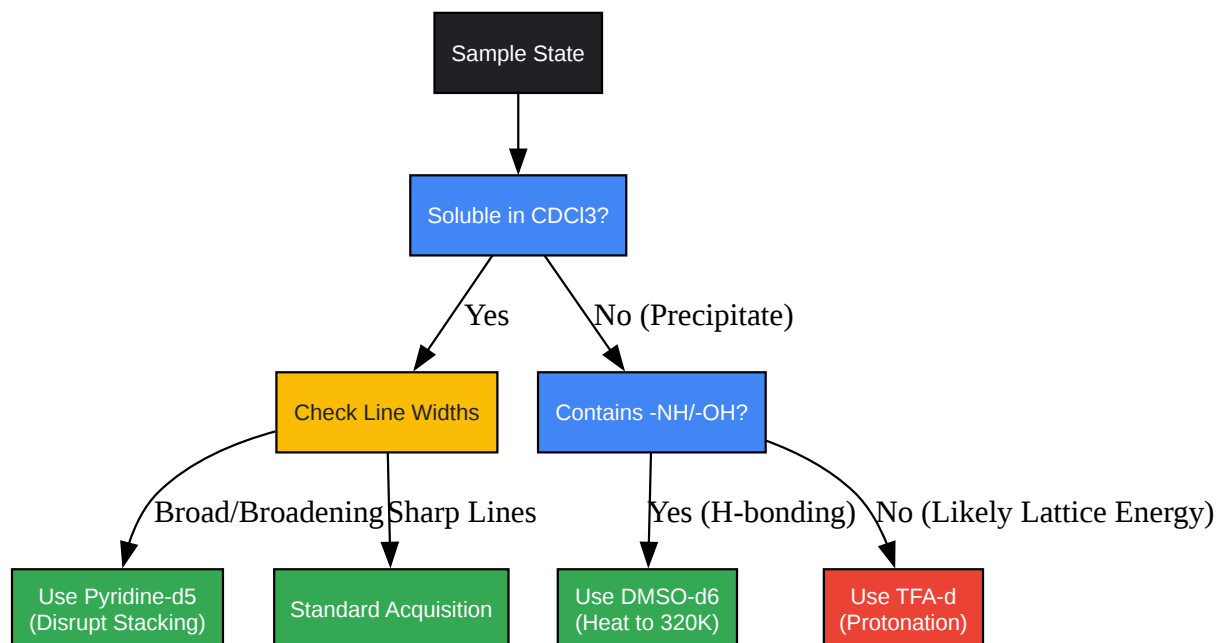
Sample State

Soluble in CDCl3?

Yes

No (Precipitate)

Check Line Widths

Contains -NH/-OH?

Broad/Broadening

Sharp Lines

Yes (H-bonding)

No (Likely Lattice Energy)

Use Pyridine-d5 (Disrupt Stacking)

Standard Acquisition

Use DMSO-d6 (Heat to 320K)

Use TFA-d (Protonation)